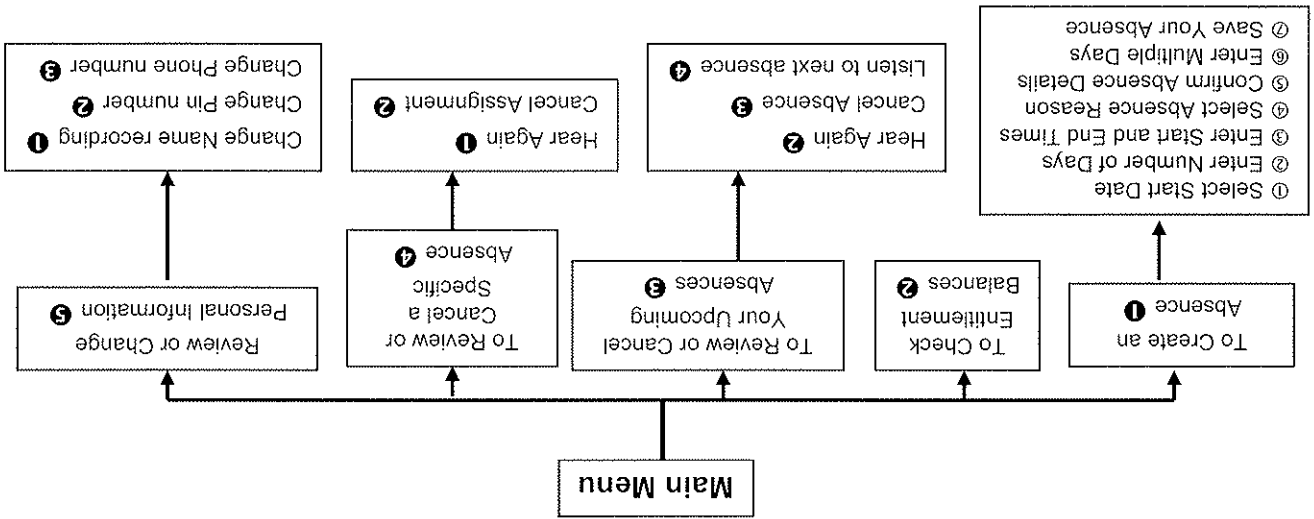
Main Menu

To Create an Absence ❶

① Select Start Date
② Enter Number of Days
③ Enter Start and End Times
④ Select Absence Reason
⑤ Confirm Absence Details
⑥ Enter Multiple Days
⑦ Save Your Absence

To Check Entitlement Balances ❷

To Review or Cancel Your Upcoming Absences ❸

Hear Again ❷
Cancel Absence ❸
Listen to next absence ❹

To Review or Cancel a Specific Absence ❹

Hear Again ❶
Cancel Assignment ❷

Review or Change Personal Information ❺

Change Name recording ❶
Change Pin number ❷
Change Phone number ❸